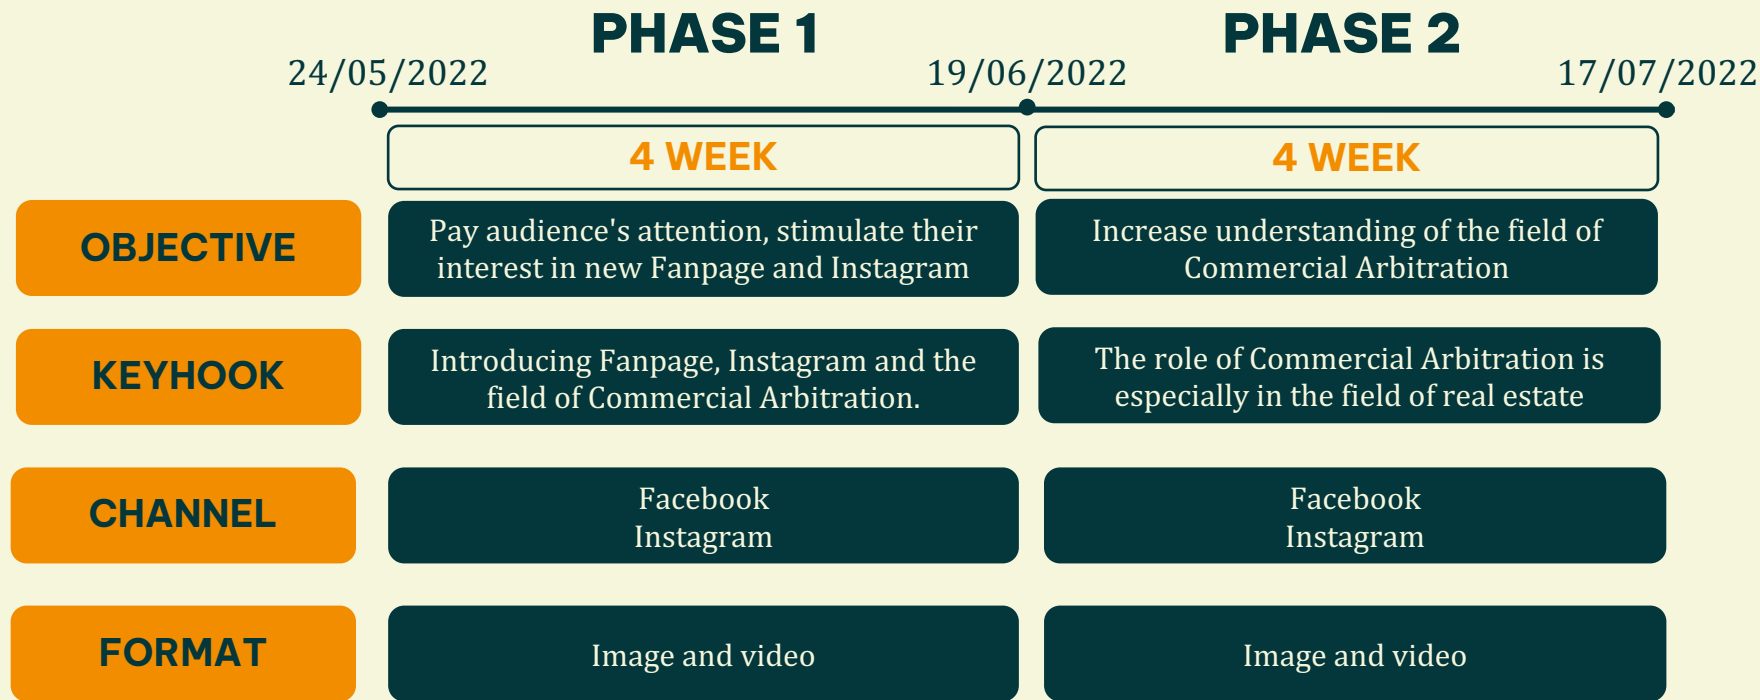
|  | PHASE 1 | PHASE 2 |
|---|---|---|
|  | 24/05/2022 – 19/06/2022 | 19/06/2022 – 17/07/2022 |
|  | 4 WEEK | 4 WEEK |
| OBJECTIVE | Pay audience's attention, stimulate their interest in new Fanpage and Instagram | Increase understanding of the field of Commercial Arbitration |
| KEYHOOK | Introducing Fanpage, Instagram and the field of Commercial Arbitration. | The role of Commercial Arbitration is especially in the field of real estate |
| CHANNEL | Facebook<br>Instagram | Facebook<br>Instagram |
| FORMAT | Image and video | Image and video |